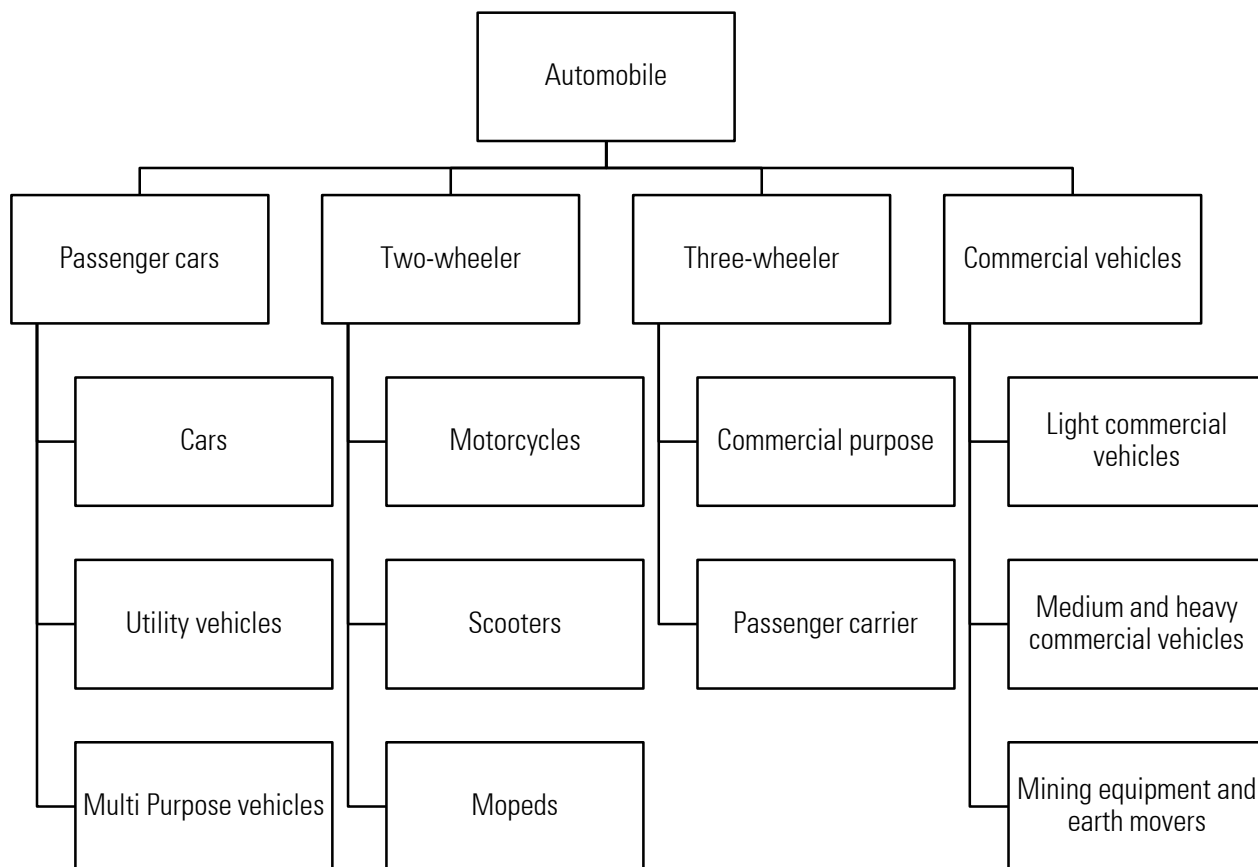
Automobile

Passenger cars

Cars

Utility vehicles

Multi Purpose vehicles

Two-wheeler

Motorcycles

Scooters

Mopeds

Three-wheeler

Commercial purpose

Passenger carrier

Commercial vehicles

Light commercial vehicles

Medium and heavy commercial vehicles

Mining equipment and earth movers